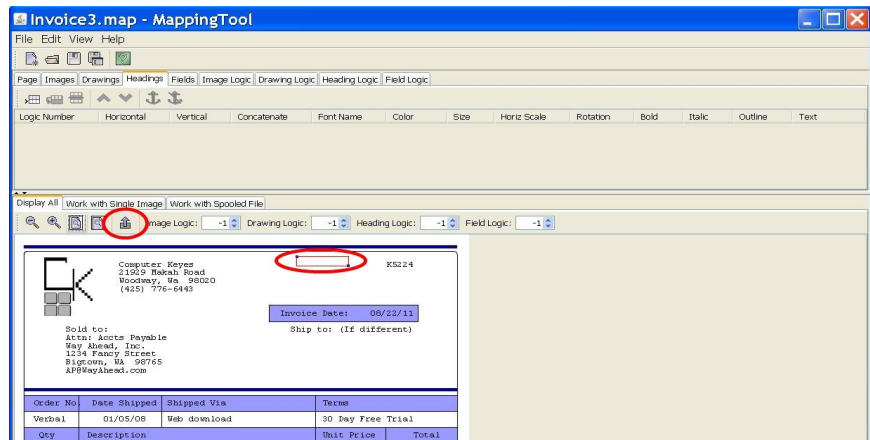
Invoice3.map - MappingTool

File Edit View Help

Page | Images | Drawings | Headings | Fields | Image Logic | Drawing Logic | Heading Logic | Field Logic

| Logic Number | Horizontal | Vertical | Concatenate | Font Name | Color | Size | Horiz Scale | Rotation | Bold | Italic | Outline | Text |
|---|---|---|---|---|---|---|---|---|---|---|---|---|

Display All | Work with Single Image | Work with Spooled File

Image Logic: -1 Drawing Logic: -1 Heading Logic: -1 Field Logic: -1

Computer Keyes
21929 Makah Road
Woodway, Wa 98020
(425) 776-6443

K5224

Invoice Date: 08/22/11

Ship to: (If different)

Sold to:
Attn: Accts Payable
Way Ahead, Inc.
1234 Fancy Street
Bigtown, WA 98765
AP@WayAhead.com

| Order No. | Date Shipped | Shipped Via | Terms | |
|---|---|---|---|---|
| Verbal | 01/05/08 | Web download | 30 Day Free Trial | |
| Qty | Description | | Unit Price | Total |